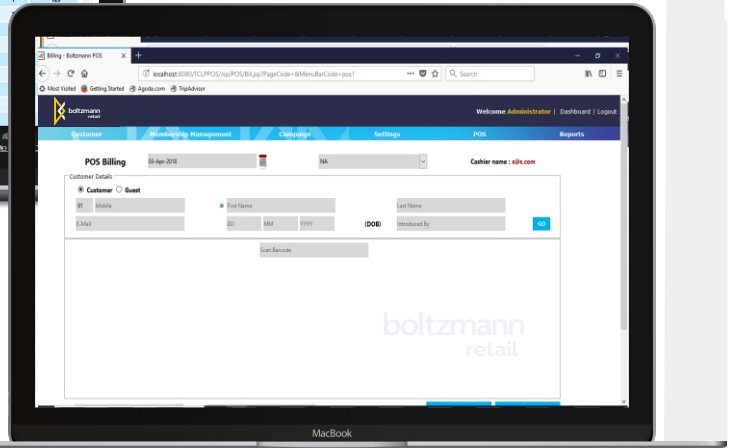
Billing - Boltzmann POS

localhost:8080/TCLPPOS/jsp/POS/Bill.jsp?PageCode=&MenuBarCode=pos1

Search

Most Visited Getting Started Agoda.com TripAdvisor

boltzmann retail

Welcome Administrator | Dashboard | Logout

Customer Membership Management Campaign Settings POS Reports

POS Billing 03-Apr-2018 NA Cashier name : a@s.com

Customer Details

Customer Guest

91 Mobile First Name Last Name

E-Mail DD MM YYYY (DOB) Introduced By GO

Scan Barcode

boltzmann retail

MacBook